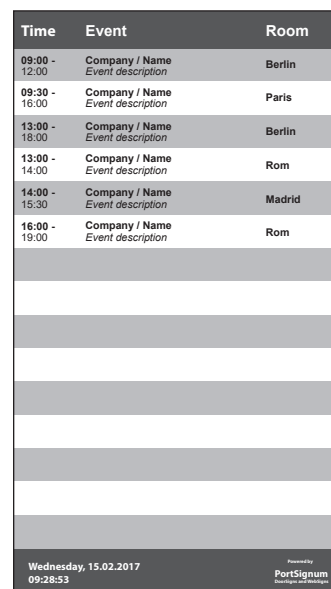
| Time | Event | Room |
|---|---|---|
| 09:00 - 12:00 | Company / Name *Event description* | Berlin |
| 09:30 - 16:00 | Company / Name *Event description* | Paris |
| 13:00 - 18:00 | Company / Name *Event description* | Berlin |
| 13:00 - 14:00 | Company / Name *Event description* | Rom |
| 14:00 - 15:30 | Company / Name *Event description* | Madrid |
| 16:00 - 19:00 | Company / Name *Event description* | Rom |

Wednesday, 15.02.2017
09:28:53

Powered by
PortSignum
DoorSigns and WebSigns